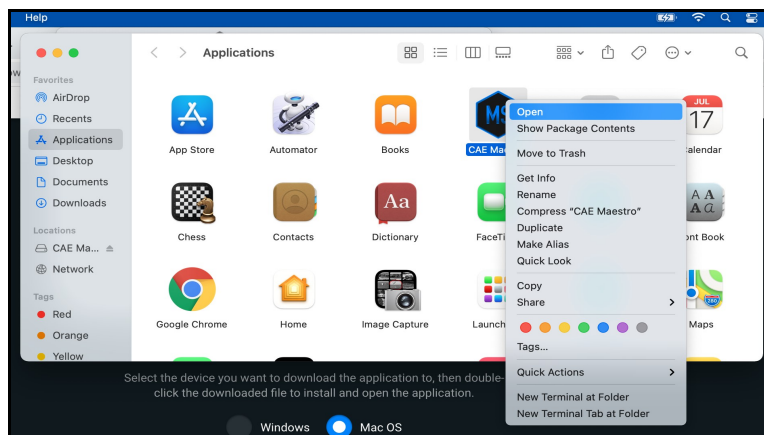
Help

Applications

Favorites
AirDrop
Recents
Applications
Desktop
Documents
Downloads

Locations
CAE Ma...
Network

Tags
Red
Orange
Yellow

App Store
Automator
Books
CAE Ma
JUL
17
alendar

Chess
Contacts
Dictionary
FaceTi
ont Book

Google Chrome
Home
Image Capture
Launch
Maps

Open
Show Package Contents
Move to Trash
Get Info
Rename
Compress "CAE Maestro"
Duplicate
Make Alias
Quick Look
Copy
Share
Tags...
Quick Actions
New Terminal at Folder
New Terminal Tab at Folder

Select the device you want to download the application to, then double-click the downloaded file to install and open the application.

Windows
Mac OS